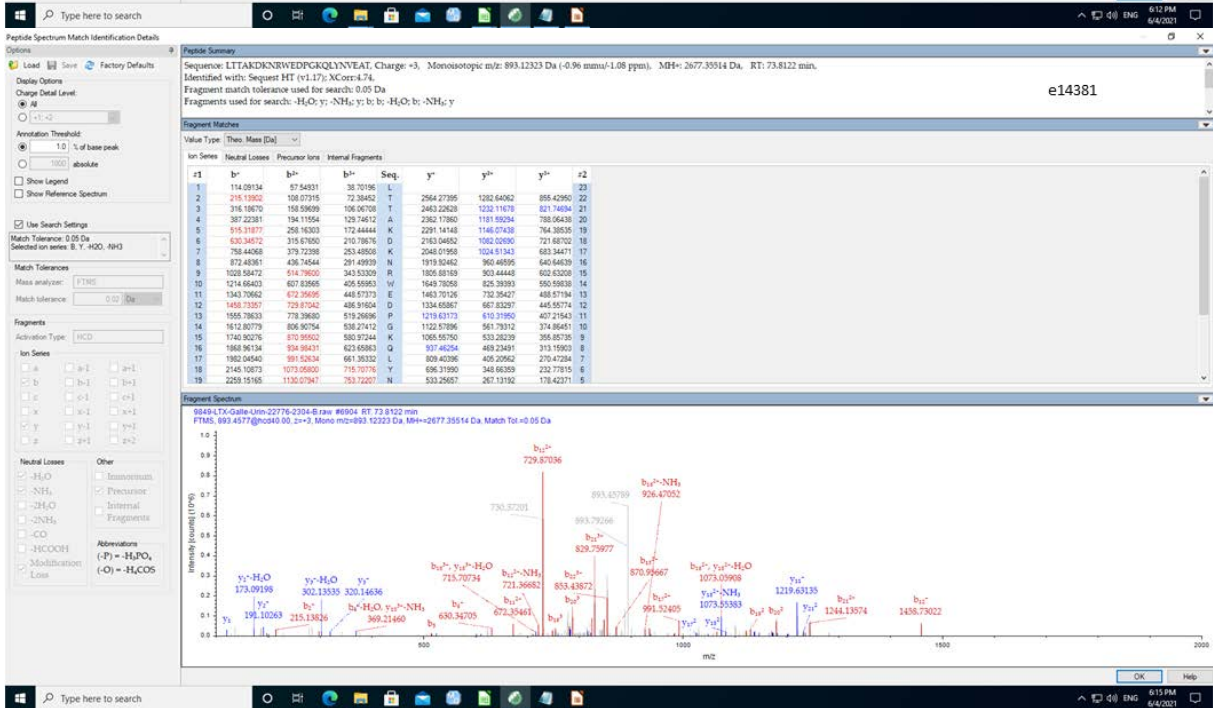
Type here to search

6:12 PM 6/4/2021

Peptide Spectrum Match Identification Details

Options

Load Save Factory Defaults

Display Options

Charge Detail Level:

All

+1, +2

Annotation Threshold:

1.0 % of base peak

1000 absolute

Show Legend

Show Reference Spectrum

Use Search Settings

Match Tolerance: 0.05 Da
Selected ion series: B, Y, -H2O, -NH3

Match Tolerances

Mass analyzer: FTMS

Match tolerance: 0.02 Da

Fragments

Activation Type: HCD

Ion Series

a a-1 a+1
b b-1 b+1
c c-1 c+1
x x-1 x+1
y y-1 y+1
z z+1 z+2

Neutral Losses

$-H_2O$
$-NH_3$
$-2H_2O$
$-2NH_3$
-CO
-HCOOH
Modification Loss

Other

Immonium
Precursor
Internal Fragments

Abbreviations
(-P) = $-H_3PO_4$
(-O) = $-H_4COS$

Peptide Summary

Sequence: LTTAKDKNRWEDPGKQLYNVEAT, Charge: +3, Monoisotopic m/z: 893.12323 Da (-0.96 mmu/-1.08 ppm), MH+: 2677.35514 Da, RT: 73.8122 min,
Identified with: Sequest HT (v1.17); XCorr:4.74,
Fragment match tolerance used for search: 0.05 Da
Fragments used for search: $-H_2O$; y; $-NH_3$; y; b; b; $-H_2O$; b; $-NH_3$; y

e14381

Fragment Matches

Value Type: Theo. Mass [Da]

Ion Series | Neutral Losses | Precursor Ions | Internal Fragments

| #1 | b+ | b2+ | b3+ | Seq. | y+ | y2+ | y3+ | #2 |
|---|---|---|---|---|---|---|---|---|
| 1 | 114.09134 | 57.54931 | 38.70196 | L | | | | 23 |
| 2 | 215.13902 | 108.07315 | 72.38452 | T | 2564.27395 | 1282.64062 | 855.42950 | 22 |
| 3 | 316.18670 | 158.59699 | 106.06708 | T | 2463.22628 | 1232.11678 | 821.74694 | 21 |
| 4 | 387.22381 | 194.11554 | 129.74612 | A | 2362.17860 | 1181.59294 | 788.06438 | 20 |
| 5 | 515.31877 | 258.16303 | 172.44444 | K | 2291.14148 | 1146.07438 | 764.38535 | 19 |
| 6 | 630.34572 | 315.67650 | 210.78676 | D | 2163.04652 | 1082.02690 | 721.68702 | 18 |
| 7 | 758.44068 | 379.72398 | 253.48508 | K | 2048.01958 | 1024.51343 | 683.34471 | 17 |
| 8 | 872.48361 | 436.74544 | 291.49939 | N | 1919.92462 | 960.46595 | 640.64639 | 16 |
| 9 | 1028.58472 | 514.79600 | 343.53309 | R | 1805.88169 | 903.44448 | 602.63208 | 15 |
| 10 | 1214.66403 | 607.83565 | 405.55953 | W | 1649.78058 | 825.39393 | 550.59838 | 14 |
| 11 | 1343.70662 | 672.35695 | 448.57373 | E | 1463.70126 | 732.35427 | 488.57194 | 13 |
| 12 | 1458.73357 | 729.87042 | 486.91604 | D | 1334.65867 | 667.83297 | 445.55774 | 12 |
| 13 | 1555.78633 | 778.39680 | 519.26696 | P | 1219.63173 | 610.31950 | 407.21543 | 11 |
| 14 | 1612.80779 | 806.90754 | 538.27412 | G | 1122.57896 | 561.79312 | 374.86451 | 10 |
| 15 | 1740.90276 | 870.95502 | 580.97244 | K | 1065.55750 | 533.28239 | 355.85735 | 9 |
| 16 | 1868.96134 | 934.98431 | 623.65863 | Q | 937.46264 | 469.23491 | 313.15903 | 8 |
| 17 | 1982.04540 | 991.52634 | 661.35332 | L | 809.40396 | 405.20562 | 270.47284 | 7 |
| 18 | 2145.10873 | 1073.05800 | 715.70776 | Y | 696.31990 | 348.66359 | 232.77815 | 6 |
| 19 | 2259.15165 | 1130.07947 | 753.72207 | N | 533.25657 | 267.13192 | 178.42371 | 5 |

Fragment Spectrum

9849-LTX-Galle-Urin-22776-2304-B.raw #6904 RT: 73.8122 min
FTMS, 893.4577@hcd40.00, z=+3, Mono m/z=893.12323 Da, MH+=2677.35514 Da, Match Tol.=0.05 Da

Intensity [counts] (10^6)

$b_{12}^{2+}$ 729.87036
$b_{14}^{2+}-NH_3$ 926.47052
893.45789
730.37201
893.79266
$b_{13}^{2+}$ 829.75977
$b_{15}^{2+}$ 870.95667
$b_{18}^{2+}$, $y_{18}^{2+}-H_2O$ 1073.05908
$b_{18}^{3+}$, $y_{18}^{3+}-H_2O$ 715.70734
$b_{13}^{2+}-NH_3$ 721.36682
$b_{14}^{2+}$ 853.43872
$y_1^+-H_2O$ 173.09198
$y_2^+-H_2O$ 302.13535
$y_2^+$ 320.14636
$y_{11}^+$ 1219.63135
$y_{18}^{2+}-NH_3$ 1073.55383
$b_{17}^{2+}$ 991.52405
$b_{22}^{2+}$ 1244.13974
$b_{12}^+$ 1458.73022
$y_1^+$ 191.10263
$b_2^+$ 215.13826
$b_4^+-H_2O$, $y_{10}^{3+}-NH_3$ 369.21460
$b_6^+$ 630.34705
$b_{11}^{2+}$ 672.35461
$b_{10}^{2+}$
$b_{16}^{2+}$
$y_{21}^{2+}$
$y_{10}^+$
$b_{18}^+$
$b_{20}^{2+}$
$y_{17}^{2+}$
$b_5$
$y_4$
$y_{21}^{2}$

m/z

500 1000 1500 2000

OK Help

Type here to search

6:15 PM 6/4/2021